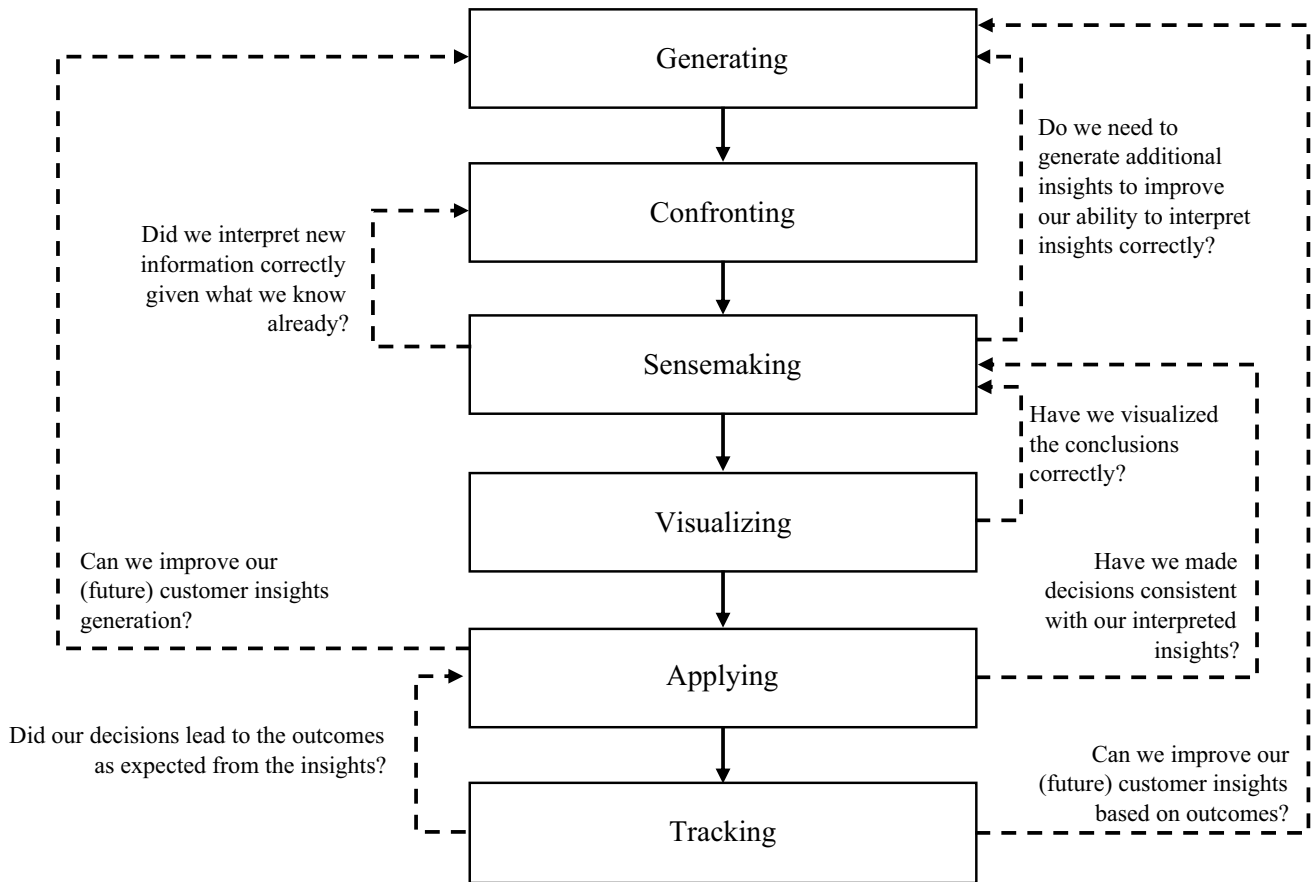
Generating

Do we need to generate additional insights to improve our ability to interpret insights correctly?

Confronting

Did we interpret new information correctly given what we know already?

Sensemaking

Have we visualized the conclusions correctly?

Visualizing

Can we improve our (future) customer insights generation?

Have we made decisions consistent with our interpreted insights?

Applying

Did our decisions lead to the outcomes as expected from the insights?

Can we improve our (future) customer insights based on outcomes?

Tracking